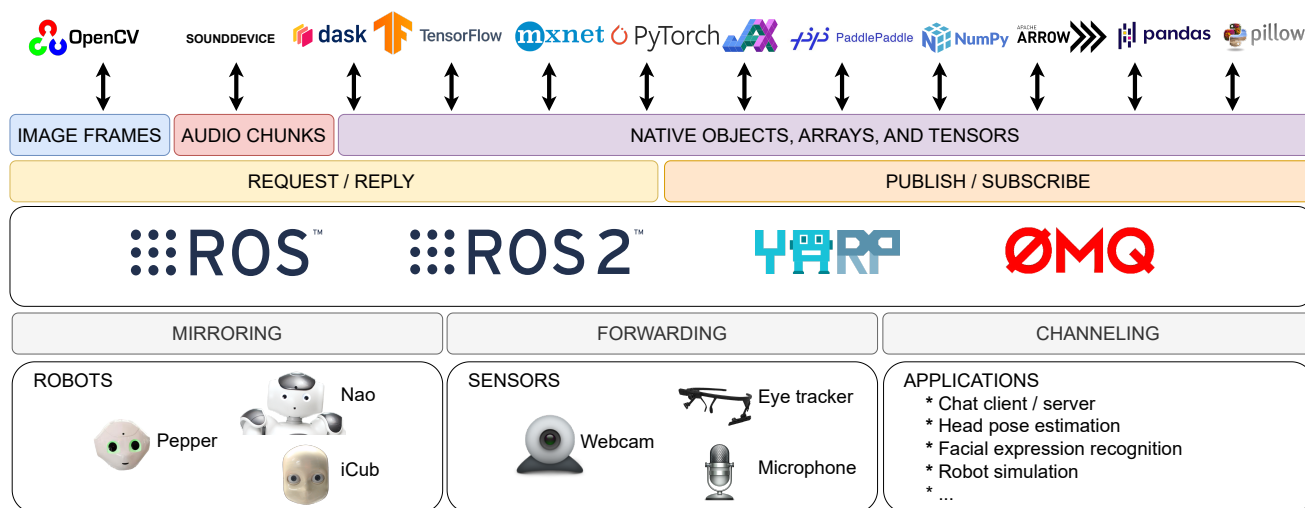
OpenCV SOUNDDEVICE dask TensorFlow mxnet PyTorch PaddlePaddle NumPy APACHE ARROW pandas pillow

IMAGE FRAMES | AUDIO CHUNKS | NATIVE OBJECTS, ARRAYS, AND TENSORS

REQUEST / REPLY | PUBLISH / SUBSCRIBE

ROS™ ROS 2™ YARP ØMQ

MIRRORING | FORWARDING | CHANNELING

ROBOTS
Nao
Pepper
iCub

SENSORS
Eye tracker
Webcam
Microphone

APPLICATIONS
* Chat client / server
* Head pose estimation
* Facial expression recognition
* Robot simulation
* ...